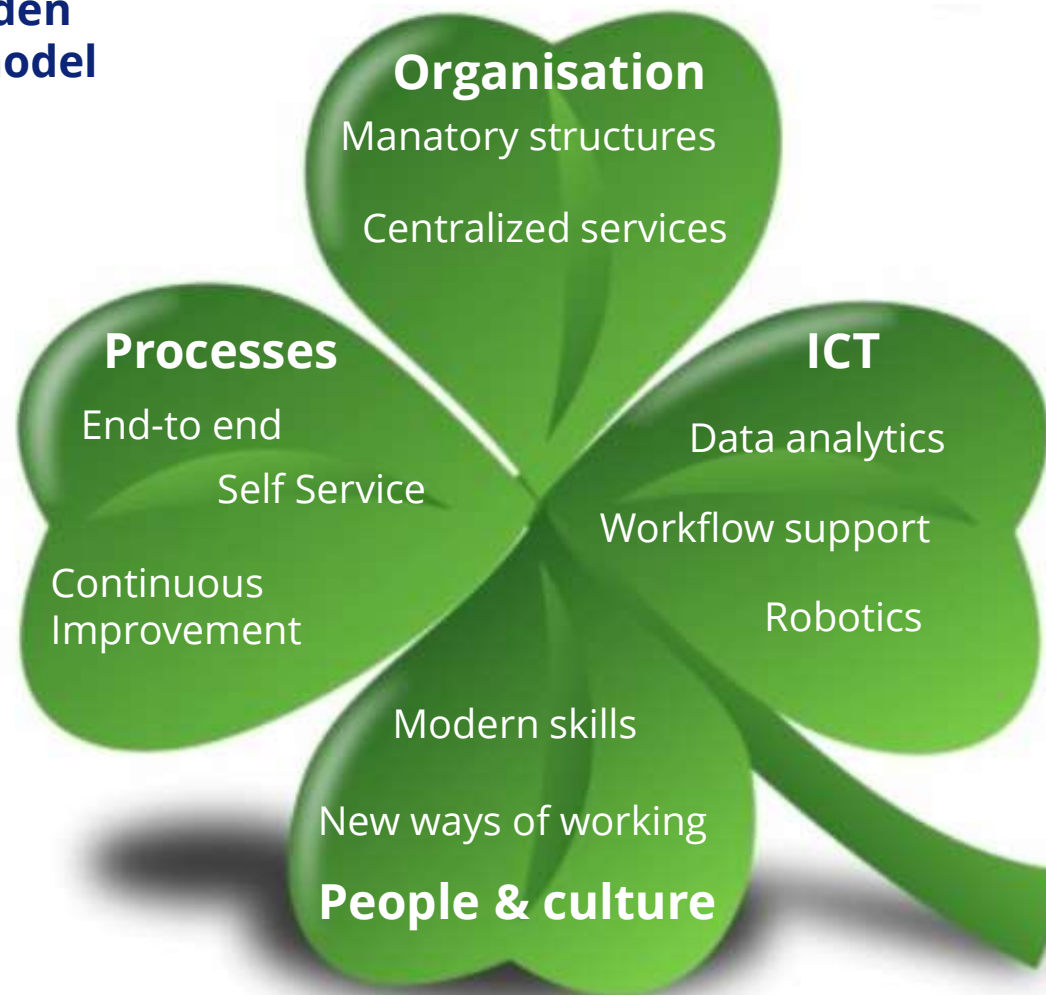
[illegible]den
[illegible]odel

Organisation
Manatory structures
Centralized services

Processes
End-to end
Self Service
Continuous Improvement

ICT
Data analytics
Workflow support
Robotics

Modern skills
New ways of working
People & culture